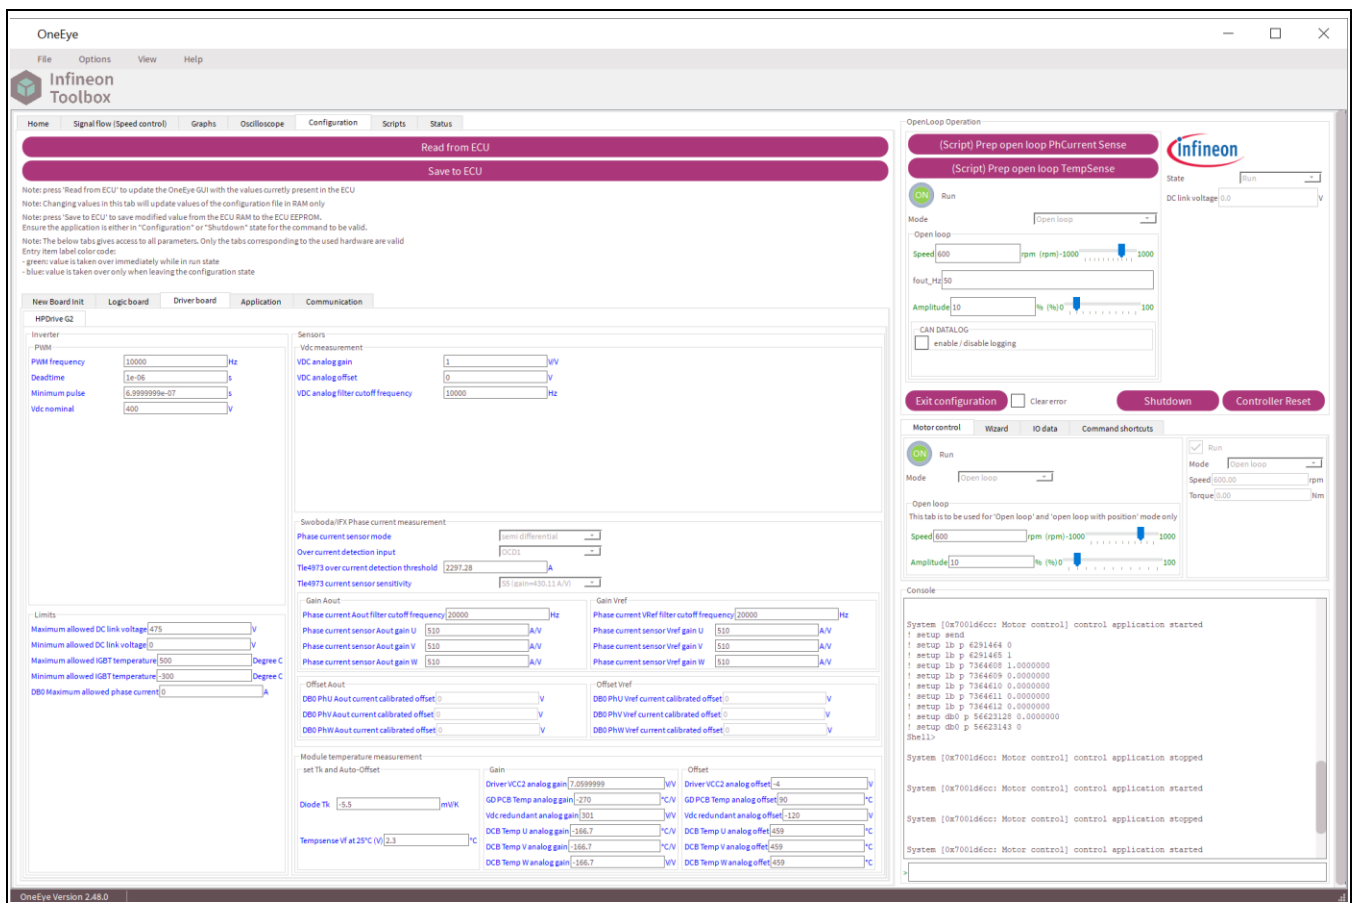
OneEye

File Options View Help

Infineon Toolbox

Home | Signal flow (Speed control) | Graphs | Oscilloscope | Configuration | Scripts | Status

Read from ECU

Save to ECU

Note: press 'Read from ECU' to update the OneEye GUI with the values curretly present in the ECU
Note: Changing values in this tab will update values of the configuration file in RAM only
Note: press 'Save to ECU' to save modified value from the ECU RAM to the ECU EEPROM.
Ensure the application is either in "Configuration" or "Shutdown" state for the command to be valid.
Note: The below tabs gives access to all parameters. Only the tabs corresponding to the used hardware are valid
Entry item label color code:
- green: value is taken over immediately while in run state
- blue: value is taken over only when leaving the configuration state

New Board init | Logic board | Driver board | Application | Communication

HPDrive G2

Inverter
PWM
| | | |
|---|---|---|
| PWM frequency | 10000 | Hz |
| Deadtime | 1e-06 | s |
| Minimum pulse | 6.9999999e-07 | s |
| Vdc nominal | 400 | V |

Limits
| | | |
|---|---|---|
| Maximum allowed DC link voltage | 475 | V |
| Minimum allowed DC link voltage | 0 | V |
| Maximum allowed IGBT temperature | 500 | Degree C |
| Minimum allowed IGBT temperature | -300 | Degree C |
| DB0 Maximum allowed phase current | 0 | A |

Sensors
Vdc measurement
| | | |
|---|---|---|
| VDC analog gain | 1 | V/V |
| VDC analog offset | 0 | V |
| VDC analog filter cutoff frequency | 10000 | Hz |

Swoboda/IFX Phase current measurement
| | | |
|---|---|---|
| Phase current sensor mode | semi differential | |
| Over current detection input | OCD1 | |
| Tle4973 over current detection threshold | 2297.28 | A |
| Tle4973 current sensor sensitivity | S5 (gain=430.11 A/V) | |

Gain Aout
| | | |
|---|---|---|
| Phase current Aout filter cutoff frequency | 20000 | Hz |
| Phase current sensor Aout gain U | 510 | A/V |
| Phase current sensor Aout gain V | 510 | A/V |
| Phase current sensor Aout gain W | 510 | A/V |

Gain Vref
| | | |
|---|---|---|
| Phase current VRef filter cutoff frequency | 20000 | Hz |
| Phase current sensor Vref gain U | 510 | A/V |
| Phase current sensor Vref gain V | 510 | A/V |
| Phase current sensor Vref gain W | 510 | A/V |

Offset Aout
| | | |
|---|---|---|
| DB0 PhU Aout current calibrated offset | 0 | V |
| DB0 PhV Aout current calibrated offset | 0 | V |
| DB0 PhW Aout current calibrated offset | 0 | V |

Offset Vref
| | | |
|---|---|---|
| DB0 PhU Vref current calibrated offset | 0 | V |
| DB0 PhV Vref current calibrated offset | 0 | V |
| DB0 PhW Vref current calibrated offset | 0 | V |

Module temperature measurement
set Tk and Auto-Offset
| | | |
|---|---|---|
| Diode Tk | -5.5 | mV/K |
| Tempsense Vf at 25°C (V) | 2.3 | °C |

Gain
| | | |
|---|---|---|
| Driver VCC2 analog gain | 7.0599999 | V/V |
| GD PCB Temp analog gain | -270 | °C/V |
| Vdc redundant analog gain | 301 | V/V |
| DCB Temp U analog gain | -166.7 | °C/V |
| DCB Temp V analog gain | -166.7 | °C/V |
| DCB Temp W analog gain | -166.7 | V/V |

Offset
| | | |
|---|---|---|
| Driver VCC2 analog offset | -4 | V |
| GD PCB Temp analog offset | 90 | °C |
| Vdc redundant analog offset | -120 | V |
| DCB Temp U analog offset | 459 | °C |
| DCB Temp V analog offset | 459 | °C |
| DCB Temp W analog offset | 459 | °C |

OpenLoop Operation
(Script) Prep open loop PhCurrent Sense
(Script) Prep open loop TempSense
Infineon
State Run
DC link voltage 0.0 V
ON Run
Mode Open loop
Open loop
Speed 600 rpm (rpm) -1000 1000
fout_Hz 50
Amplitude 10 % (%) 0 100
CAN DATALOG
enable / disable logging

Exit configuration | Clear error | Shutdown | Controller Reset

Motor control | Wizard | IO data | Command shortcuts
ON Run
Mode Open loop
Run
Mode Open loop
Speed 600.00 rpm
Torque 0.00 Nm
Open loop
This tab is to be used for 'Open loop' and 'open loop with position' mode only
Speed 600 rpm (rpm) -1000 1000
Amplitude 10 % (%) 0 100

Console
System [0x7001d6cc: Motor control] control application started
! setup send
! setup lb p 6291464 0
! setup lb p 6291465 1
! setup lb p 7364608 1.0000000
! setup lb p 7364609 0.0000000
! setup lb p 7364610 0.0000000
! setup lb p 7364611 0.0000000
! setup lb p 7364612 0.0000000
! setup db0 p 56623128 0.0000000
! setup db0 p 56623143 0
Shell>
System [0x7001d6cc: Motor control] control application stopped
System [0x7001d6cc: Motor control] control application started
System [0x7001d6cc: Motor control] control application stopped
System [0x7001d6cc: Motor control] control application started
>

OneEye Version 2.48.0